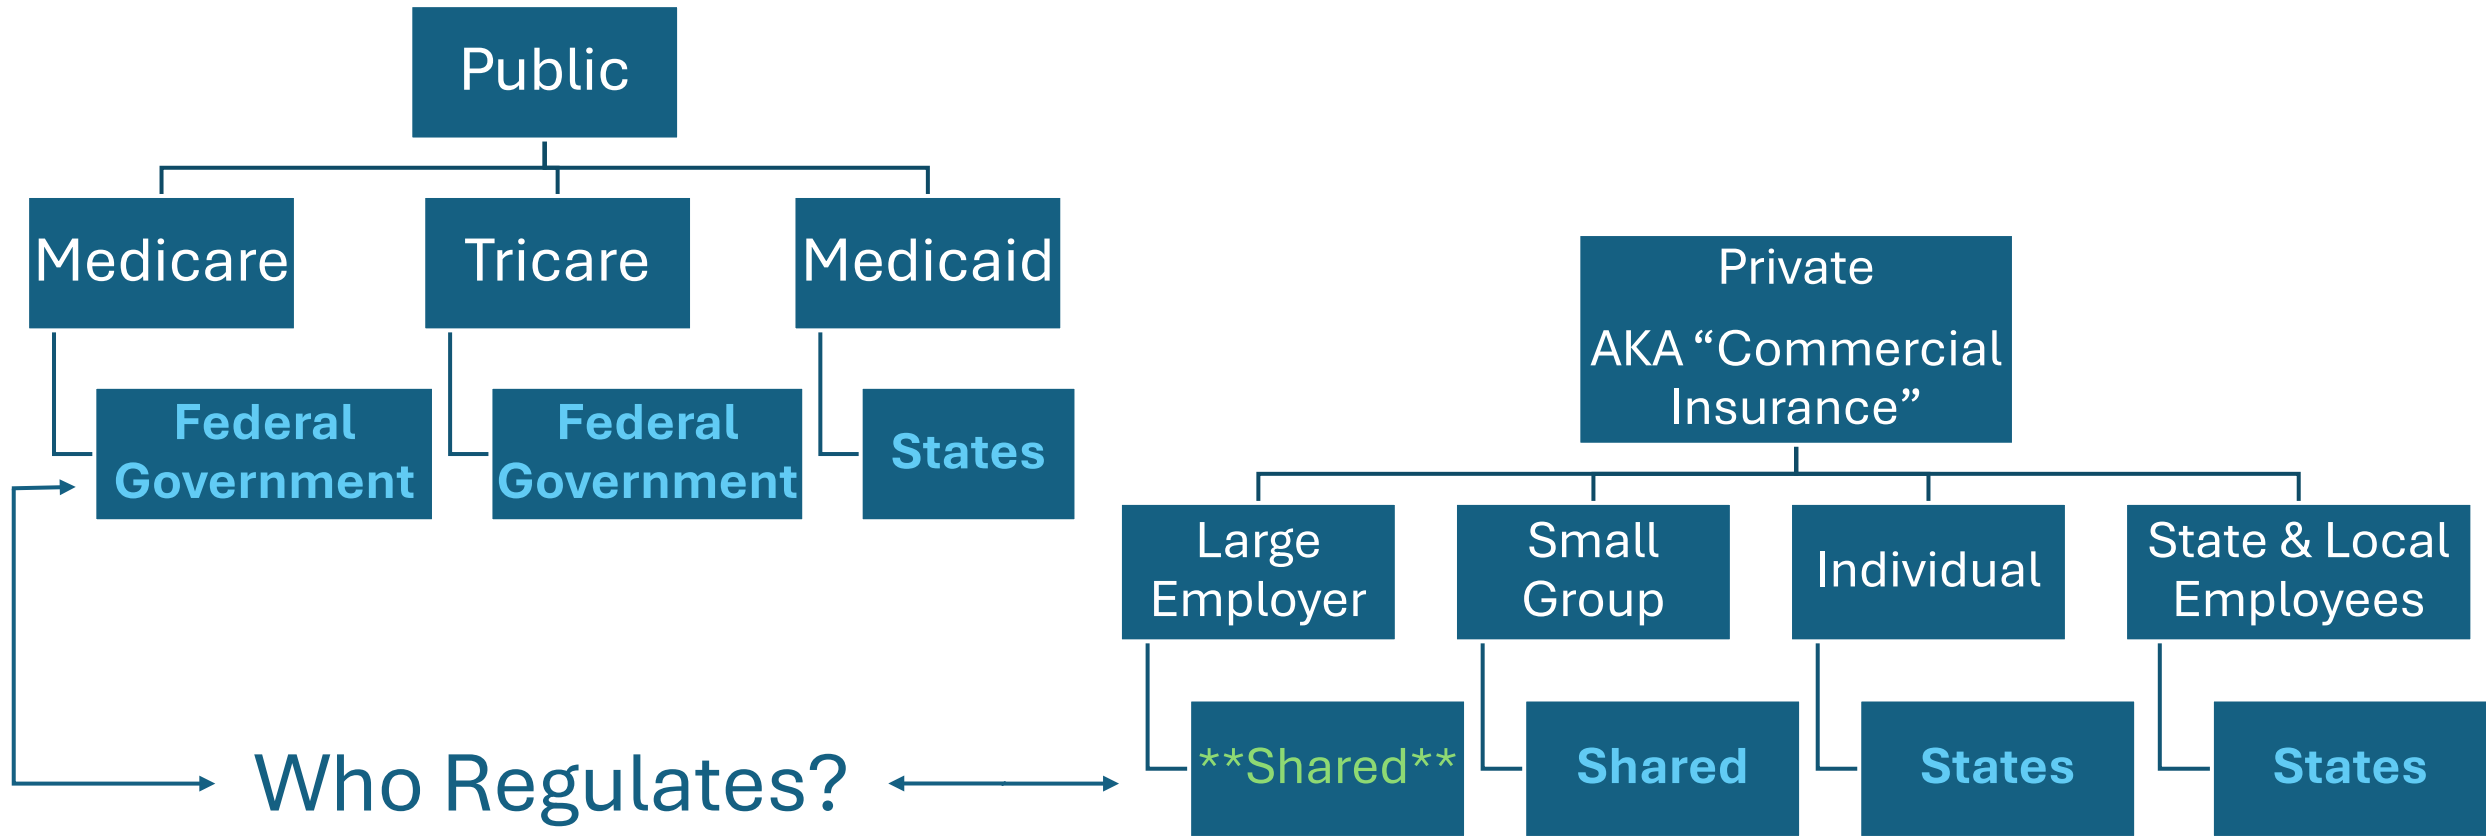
Public

Medicare

Tricare

Medicaid

Federal Government

Federal Government

States

Private

AKA “Commercial Insurance”

Large Employer

Small Group

Individual

State & Local Employees

Who Regulates?

**Shared**

Shared

States

States